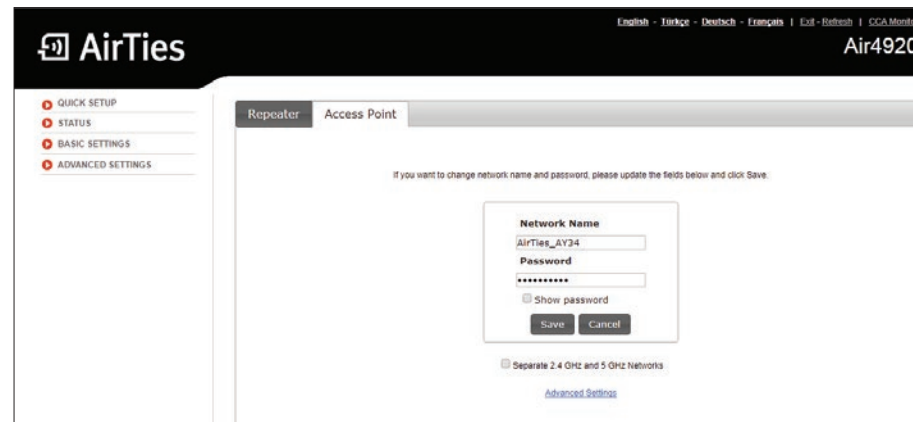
AirTies

English - Türkçe - Deutsch - Français | Exit - Refresh | CCA Monit

Air4920

QUICK SETUP
STATUS
BASIC SETTINGS
ADVANCED SETTINGS

Repeater
Access Point

If you want to change network name and password, please update the fields below and click Save.

Network Name
AirTies_AY34
Password
••••••••••
Show password
Save
Cancel

Separate 2.4 GHz and 5 GHz Networks

Advanced Settings